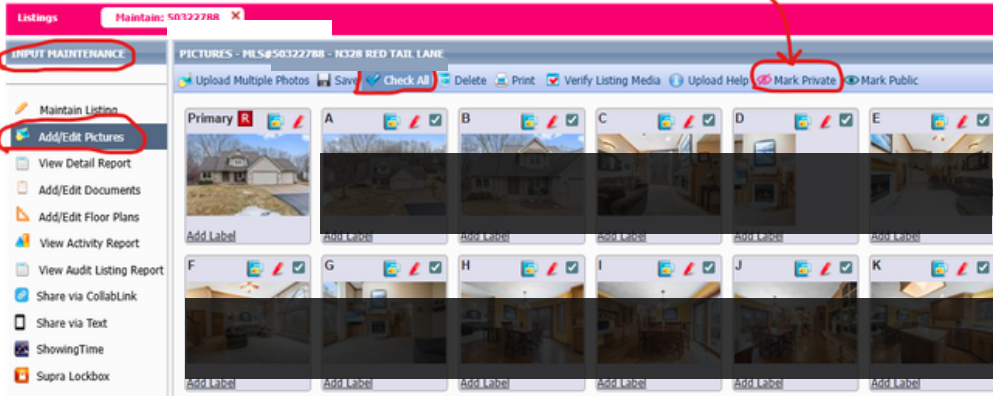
Listings
Maintain: 50322788 ✕

INPUT MAINTENANCE

Maintain Listing
Add/Edit Pictures
View Detail Report
Add/Edit Documents
Add/Edit Floor Plans
View Activity Report
View Audit Listing Report
Share via CollabLink
Share via Text
ShowingTime
Supra Lockbox

PICTURES - MLS#50322788 - N328 RED TAIL LANE

Upload Multiple Photos Save Check All Delete Print Verify Listing Media Upload Help Mark Private Mark Public

Primary R
Add Label
A
Add Label
B
Add Label
C
Add Label
D
Add Label
E
Add Label
F
Add Label
G
Add Label
H
Add Label
I
Add Label
J
Add Label
K
Add Label